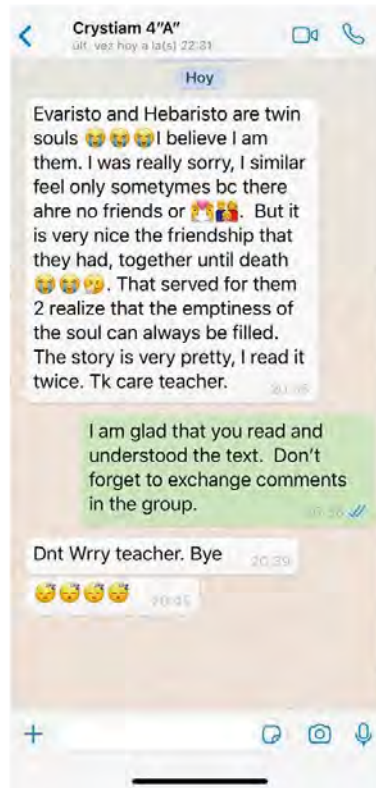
Crystiam 4"A"
últ. vez hoy a la(s) 22:31

Hoy

Evaristo and Hebaristo are twin souls 😭😭😭I believe I am them. I was really sorry, I similar feel only sometymes bc there ahre no friends or 👩‍❤️‍👨👫. But it is very nice the friendship that they had, together until death 😭😭🥺. That served for them 2 realize that the emptiness of the soul can always be filled. The story is very pretty, I read it twice. Tk care teacher. 20:36

I am glad that you read and understood the text. Don't forget to exchange comments in the group. 20:36

Dnt Wrry teacher. Bye 20:39

😴😴😴😴 20:45